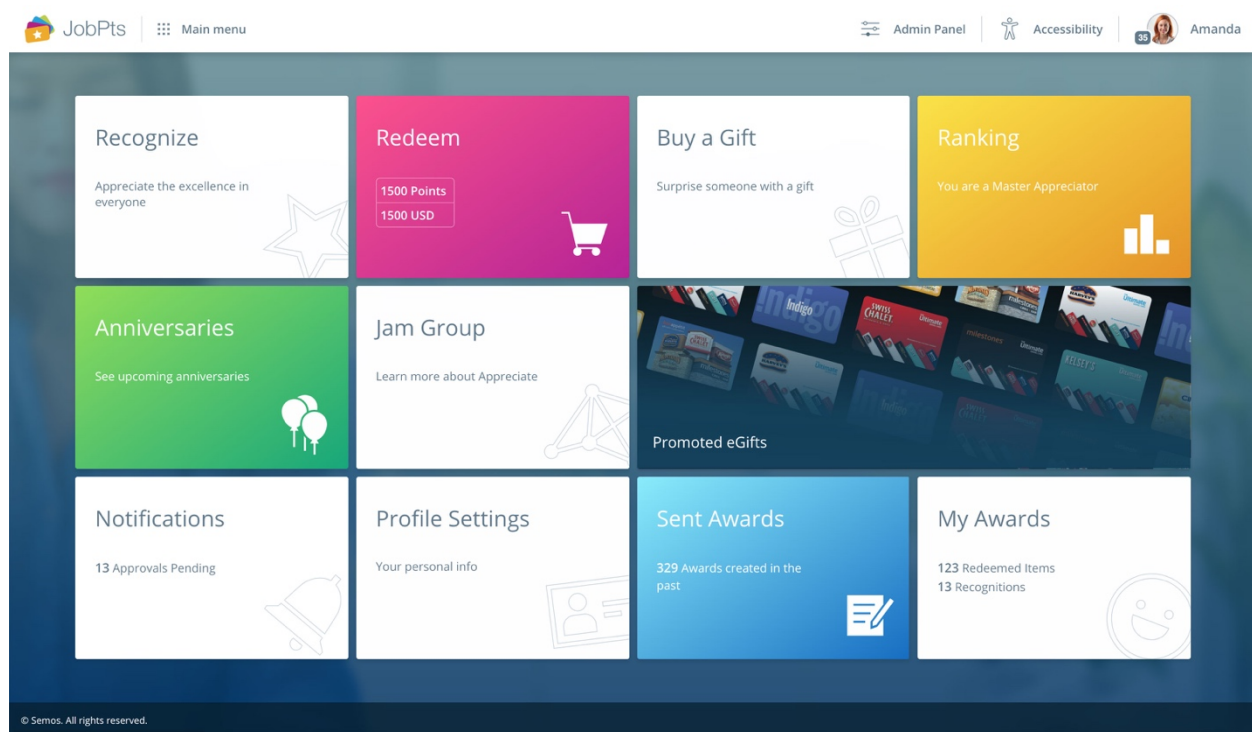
JobPts Main menu Admin Panel Accessibility 35 Amanda

Recognize
Appreciate the excellence in everyone

Redeem
1500 Points
1500 USD

Buy a Gift
Surprise someone with a gift

Ranking
You are a Master Appreciator

Anniversaries
See upcoming anniversaries

Jam Group
Learn more about Appreciate

Indigo
SWISS CHALET
milestones
KELSEY'S
Promoted eGifts

Notifications
13 Approvals Pending

Profile Settings
Your personal info

Sent Awards
329 Awards created in the past

My Awards
123 Redeemed Items
13 Recognitions

© Semos. All rights reserved.